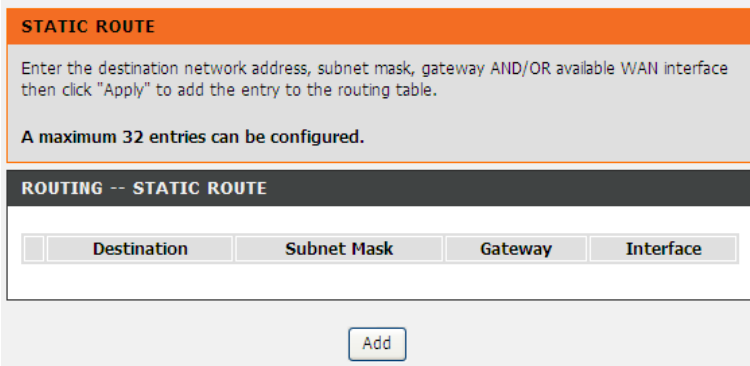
STATIC ROUTE

Enter the destination network address, subnet mask, gateway AND/OR available WAN interface then click "Apply" to add the entry to the routing table.

A maximum 32 entries can be configured.

ROUTING -- STATIC ROUTE

| | Destination | Subnet Mask | Gateway | Interface |
|---|---|---|---|---|

Add